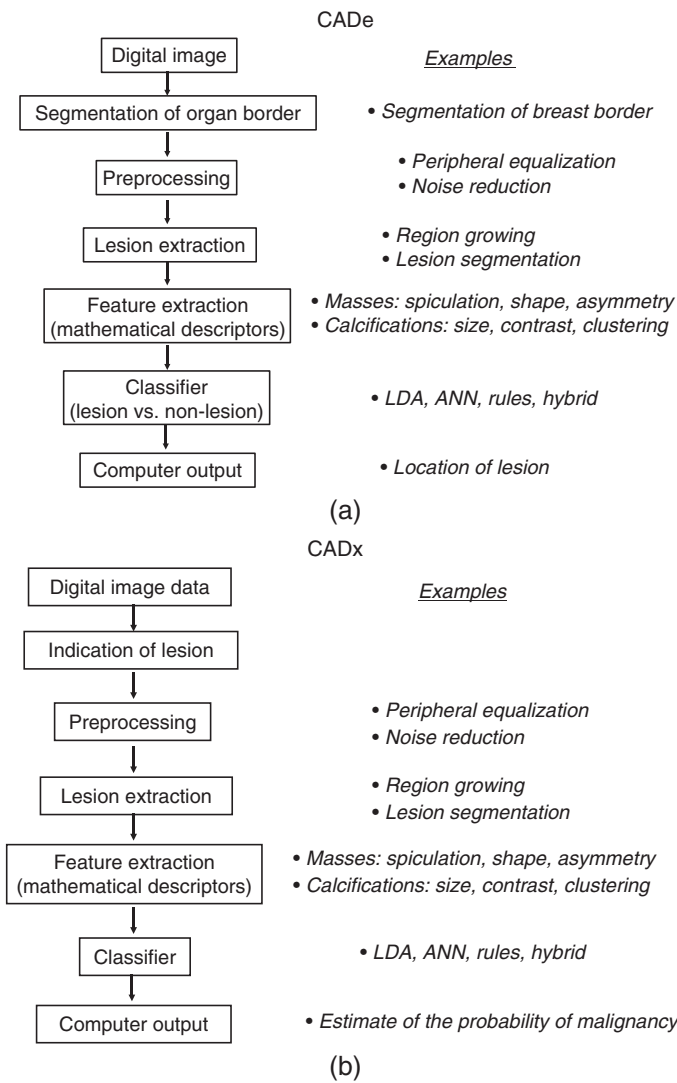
CADe

Digital image

Examples

Segmentation of organ border

• Segmentation of breast border

Preprocessing

• Peripheral equalization
• Noise reduction

Lesion extraction

• Region growing
• Lesion segmentation

Feature extraction (mathematical descriptors)

• Masses: spiculation, shape, asymmetry
• Calcifications: size, contrast, clustering

Classifier (lesion vs. non-lesion)

• LDA, ANN, rules, hybrid

Computer output

• Location of lesion

(a)

CADx

Digital image data

Examples

Indication of lesion

Preprocessing

• Peripheral equalization
• Noise reduction

Lesion extraction

• Region growing
• Lesion segmentation

Feature extraction (mathematical descriptors)

• Masses: spiculation, shape, asymmetry
• Calcifications: size, contrast, clustering

Classifier

• LDA, ANN, rules, hybrid

Computer output

• Estimate of the probability of malignancy

(b)